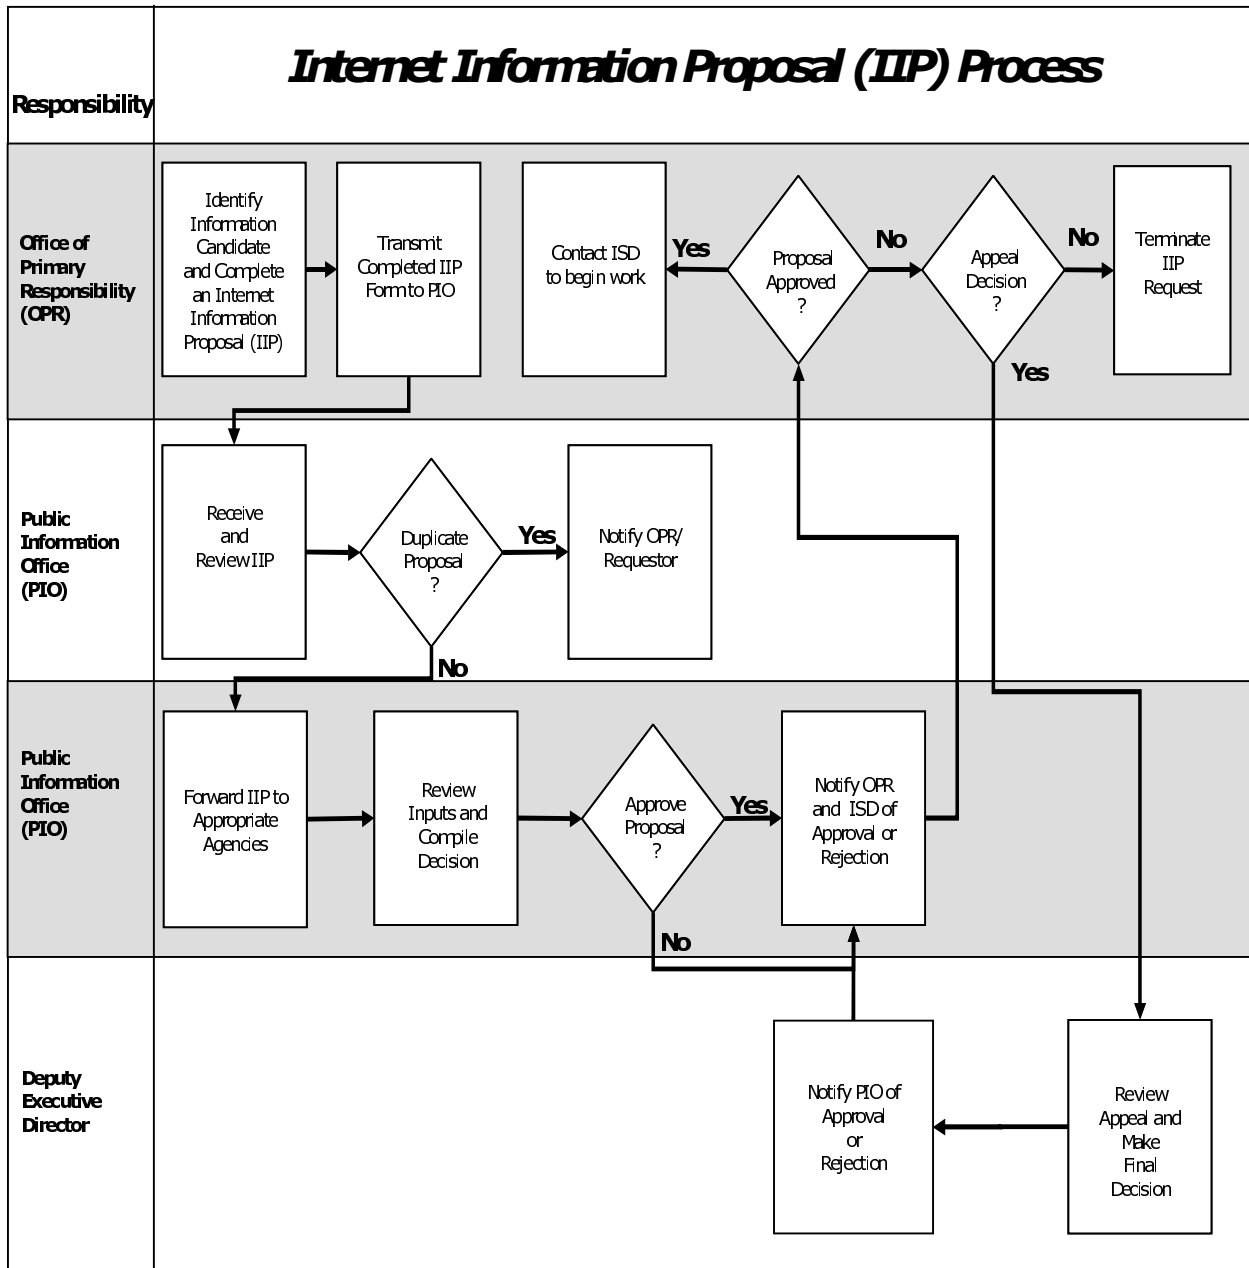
Responsibility

Internet Information Proposal (IIP) Process

Office of Primary Responsibility (OPR)

Identify Information Candidate and Complete an Internet Information Proposal (IIP)

Transmit Completed IIP Form to PIO

Contact ISD to begin work

Yes

Proposal Approved ?

No

Appeal Decision ?

No

Terminate IIP Request

Yes

Public Information Office (PIO)

Receive and Review IIP

Duplicate Proposal ?

Yes

Notify OPR/ Requestor

No

Public Information Office (PIO)

Forward IIP to Appropriate Agencies

Review Inputs and Compile Decision

Approve Proposal ?

Yes

Notify OPR and ISD of Approval or Rejection

No

Deputy Executive Director

Notify PIO of Approval or Rejection

Review Appeal and Make Final Decision